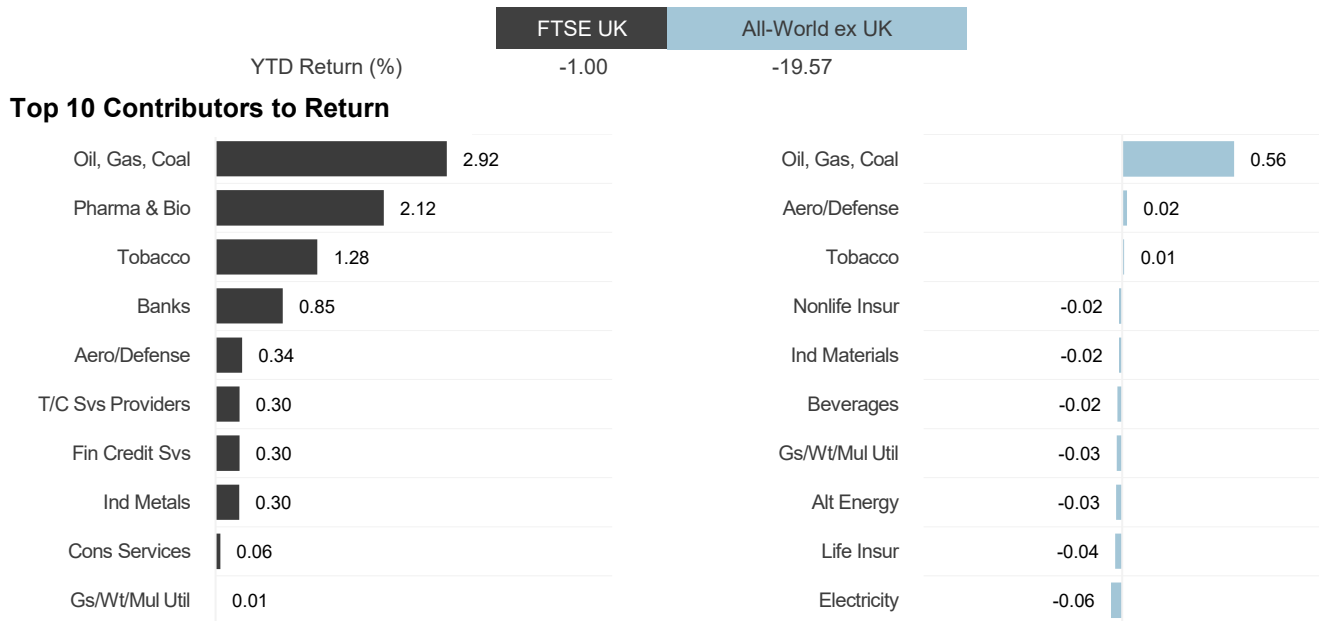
| | FTSE UK | All-World ex UK |
|---|---|---|
| YTD Return (%) | -1.00 | -19.57 |

**Top 10 Contributors to Return**

Oil, Gas, Coal 2.92
Pharma & Bio 2.12
Tobacco 1.28
Banks 0.85
Aero/Defense 0.34
T/C Svs Providers 0.30
Fin Credit Svs 0.30
Ind Metals 0.30
Cons Services 0.06
Gs/Wt/Mul Util 0.01

Oil, Gas, Coal 0.56
Aero/Defense 0.02
Tobacco 0.01
Nonlife Insur -0.02
Ind Materials -0.02
Beverages -0.02
Gs/Wt/Mul Util -0.03
Alt Energy -0.03
Life Insur -0.04
Electricity -0.06